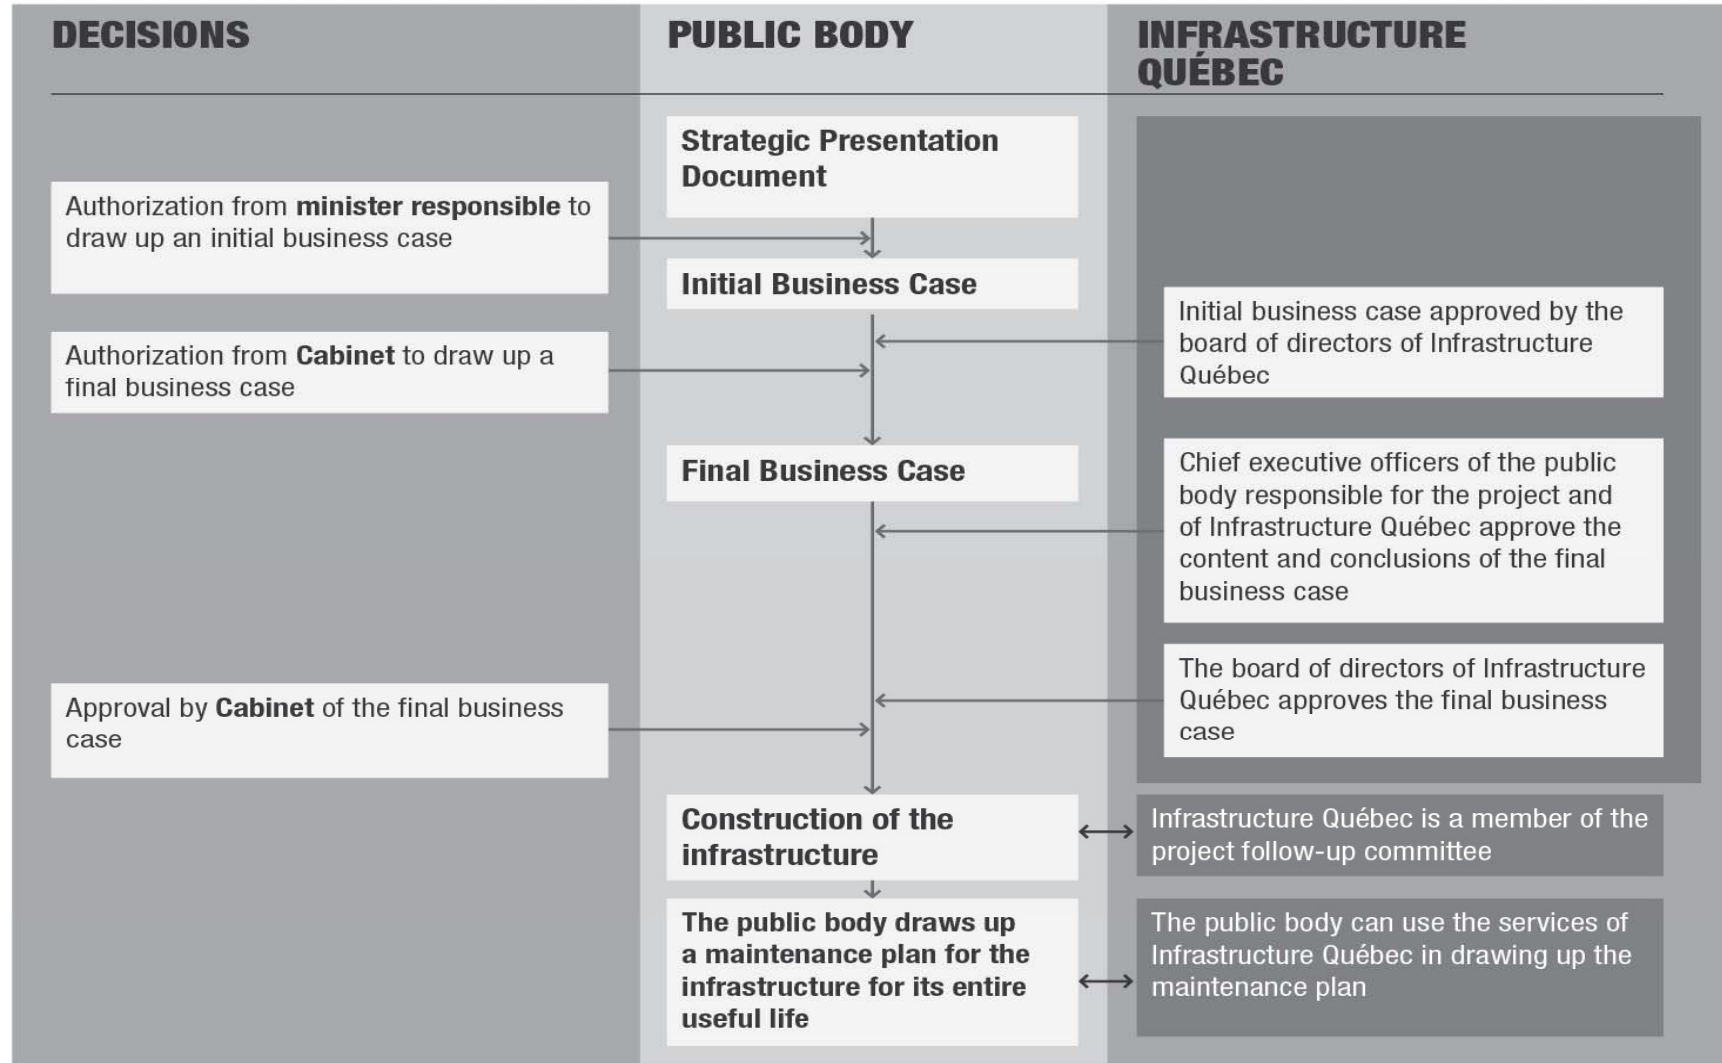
DECISIONS

PUBLIC BODY

INFRASTRUCTURE QUÉBEC

Strategic Presentation Document

Authorization from **minister responsible** to draw up an initial business case

Initial Business Case

Initial business case approved by the board of directors of Infrastructure Québec

Authorization from **Cabinet** to draw up a final business case

Final Business Case

Chief executive officers of the public body responsible for the project and of Infrastructure Québec approve the content and conclusions of the final business case

The board of directors of Infrastructure Québec approves the final business case

Approval by **Cabinet** of the final business case

Construction of the infrastructure

Infrastructure Québec is a member of the project follow-up committee

The public body draws up a maintenance plan for the infrastructure for its entire useful life

The public body can use the services of Infrastructure Québec in drawing up the maintenance plan